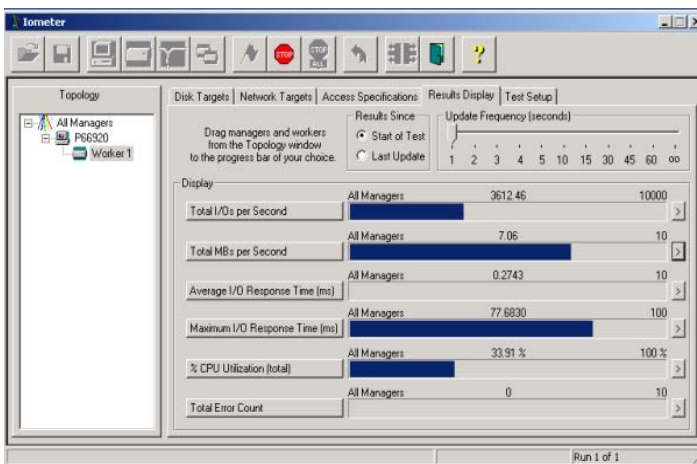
Iometer

STOP

STOP ALL

?

Topology

All Managers
P66920
Worker 1

Disk Targets | Network Targets | Access Specifications | Results Display | Test Setup

Drag managers and workers from the Topology window to the progress bar of your choice.

Results Since
Start of Test
Last Update

Update Frequency (seconds)
1 2 3 4 5 10 15 30 45 60 oo

Display

| | | | |
|---|---|---|---|
| Total I/Os per Second | All Managers | 3612.46 | 10000 |
| Total MBs per Second | All Managers | 7.06 | 10 |
| Average I/O Response Time (ms) | All Managers | 0.2743 | 10 |
| Maximum I/O Response Time (ms) | All Managers | 77.6830 | 100 |
| % CPU Utilization (total) | All Managers | 33.91 % | 100 % |
| Total Error Count | All Managers | 0 | 10 |

Run 1 of 1